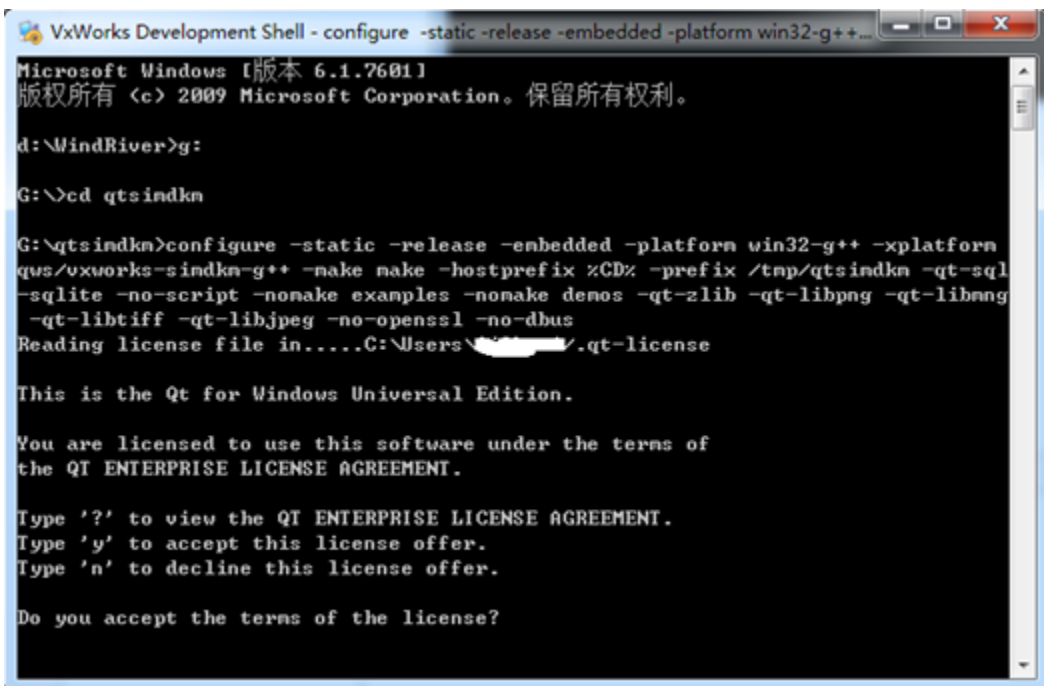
VxWorks Development Shell - configure -static -release -embedded -platform win32-g++...

Microsoft Windows [版本 6.1.7601]
版权所有 (c) 2009 Microsoft Corporation。保留所有权利。

d:\WindRiver>g:

G:\>cd qtsimdkm

G:\qtsimdkm>configure -static -release -embedded -platform win32-g++ -xplatform qws/vxworks-simdkm-g++ -make make -hostprefix %CD% -prefix /tmp/qtsimdkm -qt-sql-sqlite -no-script -nomake examples -nomake demos -qt-zlib -qt-libpng -qt-libmng -qt-libtiff -qt-libjpeg -no-openssl -no-dbus
Reading license file in.....C:\Users\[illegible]\.qt-license

This is the Qt for Windows Universal Edition.

You are licensed to use this software under the terms of the QT ENTERPRISE LICENSE AGREEMENT.

Type '?' to view the QT ENTERPRISE LICENSE AGREEMENT.
Type 'y' to accept this license offer.
Type 'n' to decline this license offer.

Do you accept the terms of the license?